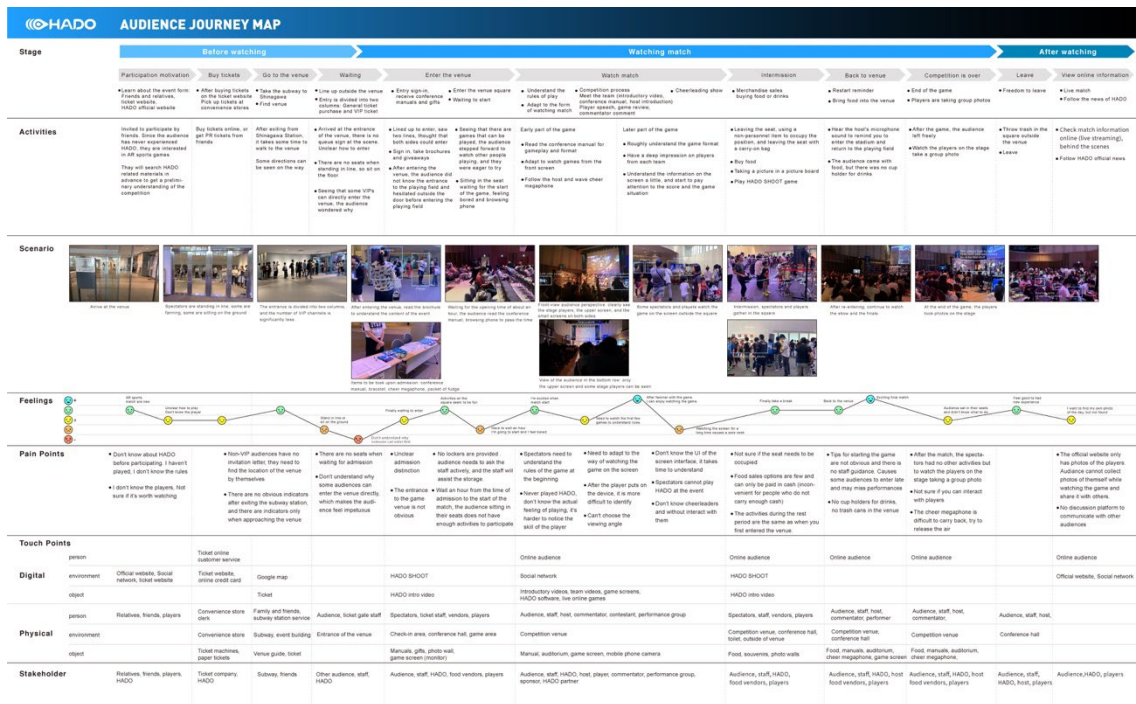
HADO

AUDIENCE JOURNEY MAP

Stage

Before watching

Watching match

After watching

Participation motivation | Buy tickets | Go to the venue | Waiting | Enter the venue | Watch match | Intermission | Back to venue | Competition is over | Leave | View online information

• Learn about the event form: Friends and relatives, ticket website, HADO official website

• After buying tickets on the ticket website Pick up tickets at convenience stores

• Take the subway to Shinagawa
• Find venue

• Line up outside the venue
• Entry is divided into two columns: General ticket purchase and VIP ticket

• Entry sign-in, receive conference manuals and gifts

• Enter the venue square
• Waiting to start

• Understand the rules of play
• Adapt to the form of watching match

• Competition process Meet the team (introductory video, conference manual, host introduction) Player speech, game review, commentator comment

• Cheerleading show

• Merchandise sales buying food or drinks

• Restart reminder
• Bring food into the venue

• End of the game
• Players are taking group photos

• Freedom to leave

• Live match
• Follow the news of HADO

Activities

Invited to participate by friends. Since the audience has never experienced HADO, they are interested in AR sports games

They will search HADO related materials in advance to get a preliminary understanding of the competition

Buy tickets online, or get PR tickets from friends

After exiting from Shinagawa Station, it takes some time to walk to the venue

Some directions can be seen on the way

• Arrived at the entrance of the venue, there is no queue sign at the scene. Unclear how to enter

• There are two seats when standing in line, so sit on the floor

• Seeing that some VIPs can directly enter the venue, the audience wondered why

• Lined up to enter, saw two lines, thought that both lines could enter
• Sign in, take brochures and giveaways
• After entering the venue, the audience did not know the entrance to the playing field and hesitated outside the door before entering the playing field

• Seeing that there are games that can be played, the audience stepped forward to watch other people playing, and they were eager to try
• Sitting in the seat waiting for the start of the game, feeling bored and browsing phone

Early part of the game
• Read the conference manual for gameplay and format
• Adapt to watch games from the front screen
• Follow the host and wave cheer megaphone

Later part of the game
• Roughly understand the game format
• Have a deep impression on players from each team
• Understand the information on the screen a little, and start to pay attention to the score and the game situation

• Leaving the seat, using a non-personal item to occupy the position, and leaving the seat with a carry-on bag
• Buy food
• Taking a picture in a picture board
• Play HADO SHOOT game

• Hear the host's microphone sound to remind you to enter the stadium and return to the playing field
• The audience came with food, but there was no cup holder for drinks

• After the game, the audience left freely
• Watch the players on the stage take a group photo

• Throw trash in the square outside the venue
• Leave

• Check match information online (live streaming), behind the scenes
• Follow HADO official news

Scenario

Arrive at the venue

Spectators are standing in line, some are fanning, some are sitting on the ground

The entrance is divided into two columns, and the number of VIP channels is significantly less

After entering the venue, read the brochure to understand the content of the event

Items to be took upon admission: conference manual, bracelet, cheer megaphone, packet of fudge

Waiting for the opening time of about an hour, the audience read the conference manual, browsing phone to pass the time

From new audience perspective: clearly see the stage players, the upper screen, and the small screens on both sides

View of the audience in the bottom row: only the upper screen and some stage players can be seen

Some spectators and players watch the game on the screen outside the square

Intermission, spectators and players gather in the square

After re-entering, continue to watch the show and the finals

At the end of the game, the players took photos on the stage

Feelings

HADO sports match are new
Unclear how to buy the player Don't know the player
Dated to find at all on the place
Don't understand why someone can enter first
Finally waiting to enter
Activities on the square seem to be fun
Need to wait and I'm going to wait and I feel bored
I'm excited when match start
Need to watch the first few games to understand rules
After familiar with the game I can enjoy watching the game
Watching the screen for a long time causes a sore neck
Finally take a break
Back to the venue
Exciting final match
Audiences sat in their seats and didn't know what to do
Feel good to see new experience
I want to buy my own photo of the day but not found

Pain Points

• Don't know about HADO before participating. I haven't played, I don't know the rules

• I don't know the players. Not sure if it's worth watching

• Non-VIP audiences have no invitation letter, they need to find the location of the venue by themselves

• There are no obvious indicators after exiting the subway station, and there are indicators only when approaching the venue

• There are no seats when waiting for admission

• Don't understand why some audiences can enter the venue directly, which makes the audience feel impetuous

• Unclear admission distinction

• The entrance to the game venue is not obvious

• No lockers are provided audience needs to ask the staff actively, and the staff will assist the storage.

• Wait an hour from the time of admission to the start of the match, the audience sitting in their seats does not have enough activities to participate

• Spectators need to understand the rules of the game at the beginning

• Never played HADO, don't know the actual feeling of playing, it's harder to notice the skill of the player

• Need to adapt to the way of watching the game on the screen

• After the player puts on the device, it is more difficult to identify

• Can't choose the viewing angle

• Don't know the UI of the screen interface, it takes time to understand

• Spectators cannot play HADO at the event

• Don't know cheerleaders and without interact with them

• Not sure if the seat needs to be occupied

• Food sales options are few and can only be paid in cash (inconvenient for people who do not carry enough cash)

• The activities during the rest period are the same as when you first entered the venue

• Tips for starting the game are not obvious and there is no staff guidance. Causes some audiences to enter late and may miss performances

• No cup holders for drinks, no trash cans in the venue

• After the match, the spectators had no other activities but to watch the players on the stage taking a group photo

• Not sure if you can interact with players

• The cheer megaphone is difficult to carry back, try to release the air

• The official website only has photos of the players. Audience cannot collect photos of themself while watching the game and share it with others.

• No discussion platform to communicate with other audiences

Touch Points

| | | | | | | | | | | | | |
|---|---|---|---|---|---|---|---|---|---|---|---|---|
| Digital | person | | Ticket online customer service | | | | Online audience | Online audience | Online audience | Online audience | | Online audience |
| | environment | Official website, Social network, ticket website | Ticket website, online credit card | Google map | | HADO SHOOT | Social network | HADO SHOOT | | | | Official website, Social network |
| | object | | Ticket | Ticket | | HADO intro video | Introductory videos, team videos, game screens, HADO software, live online games | HADO intro video | | | | |
| Physical | person | Relatives, friends, players | Convenience store clerk | Family and friends, subway station service | Audience, ticket gate staff | Spectators, ticket staff, vendors, players | Audience, staff, host, commentator, contestant, performance group | Spectators, staff, vendors, players | Audience, staff, host, commentator, performer | Audience, staff, host, commentator, | Audience, staff, host, | |
| | environment | | Convenience store | Subway, event building | Entrance of the venue | Check-in area, conference hall, game area | Competition venue | Competition venue, conference hall, toilet, outside of venue | Competition venue, conference hall | Competition venue | Conference hall | |
| | object | | Ticket machines, paper tickets | Venue guide, ticket | | Manuals, gifts, photo wall, game screen (monitor) | Manual, auditorium, game screen, mobile phone camera | Food, souvenirs, photo walls | Food, manuals, auditorium, cheer megaphone, game screen | Food, manuals, auditorium, cheer megaphone, | | |

Stakeholder

| | | | | | | | | | | |
|---|---|---|---|---|---|---|---|---|---|---|
| Relatives, friends, players, HADO | Ticket company, HADO | Subway, friends | Other audience, staff, HADO | Audience, staff, HADO, food vendors, players | Audience, staff, HADO, host, player, commentator, performance group, sponsor, HADO partner | Audience, staff, HADO, food vendors, players | Audience, staff, HADO, host food vendors, players | Audience, staff, HADO, host food vendors, players | Audience, staff, HADO, host, players | Audience,HADO, players |